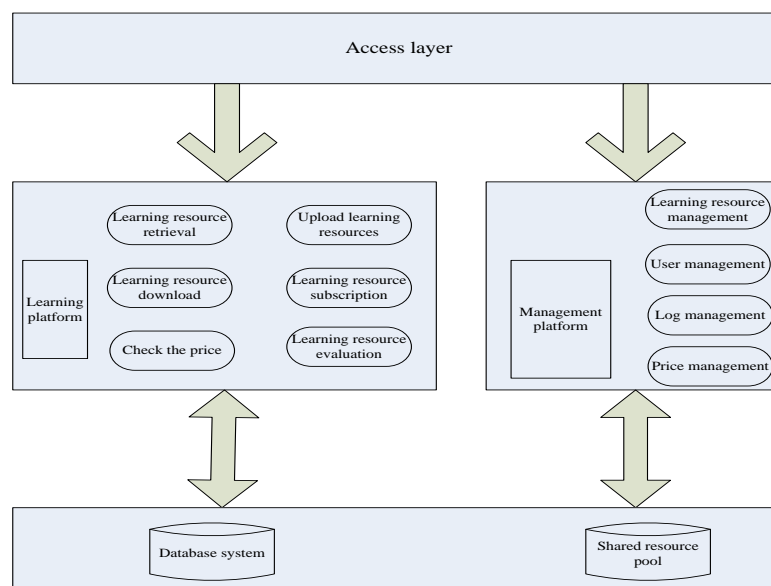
Access layer

Learning platform

Learning resource retrieval

Upload learning resources

Learning resource download

Learning resource subscription

Check the price

Learning resource evaluation

Management platform

Learning resource management

User management

Log management

Price management

Database system

Shared resource pool